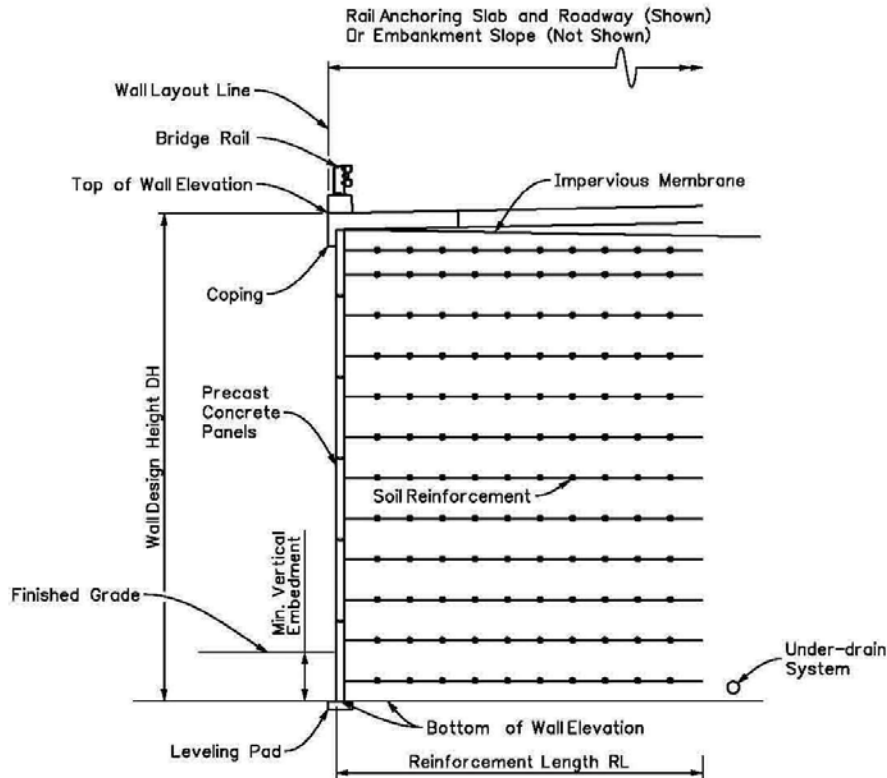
Rail Anchoring Slab and Roadway (Shown)
Or Embankment Slope (Not Shown)

Wall Layout Line

Bridge Rail

Top of Wall Elevation

Impervious Membrane

Coping

Wall Design Height DH

Precast Concrete Panels

Soil Reinforcement

Min. Vertical Embedment

Finished Grade

Under-drain System

Bottom of Wall Elevation

Leveling Pad

Reinforcement Length RL